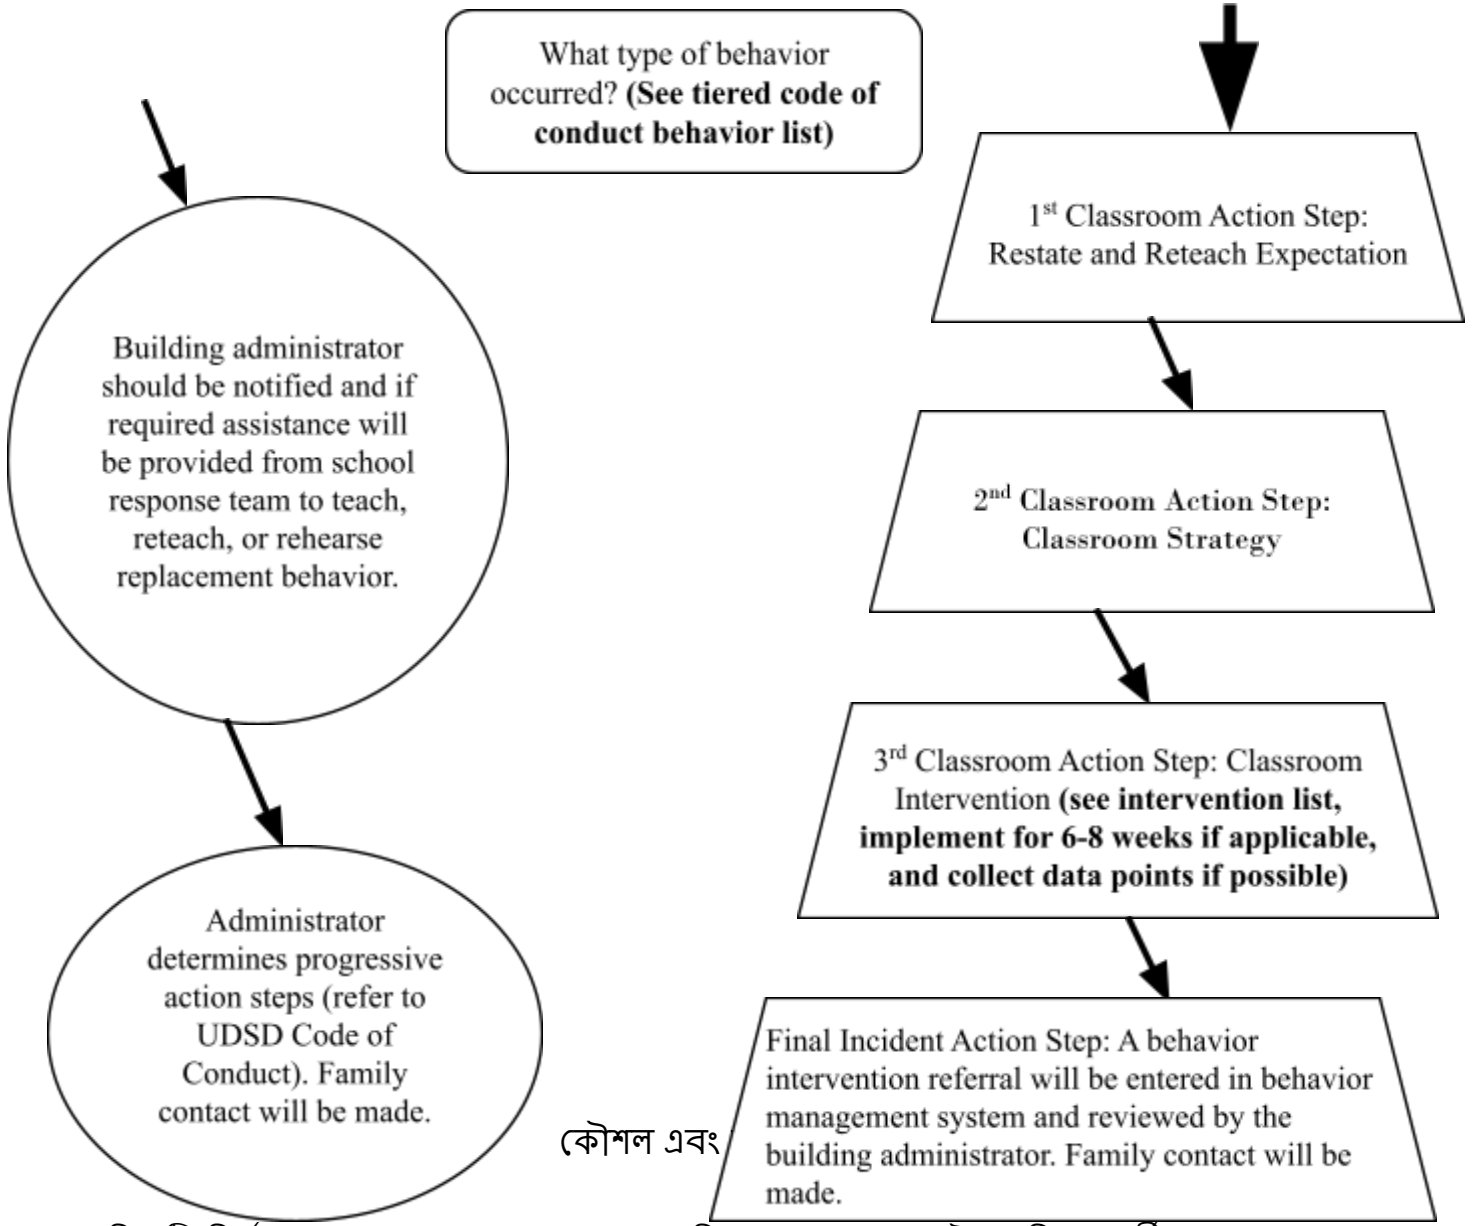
What type of behavior occurred? **(See tiered code of conduct behavior list)**

Building administrator should be notified and if required assistance will be provided from school response team to teach, reteach, or rehearse replacement behavior.

Administrator determines progressive action steps (refer to UDSD Code of Conduct). Family contact will be made.

1$^{st}$ Classroom Action Step: Restate and Reteach Expectation

2$^{nd}$ Classroom Action Step: Classroom Strategy

3$^{rd}$ Classroom Action Step: Classroom Intervention **(see intervention list, implement for 6-8 weeks if applicable, and collect data points if possible)**

Final Incident Action Step: A behavior intervention referral will be entered in behavior management system and reviewed by the building administrator. Family contact will be made.

কৌশল এবং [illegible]

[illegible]